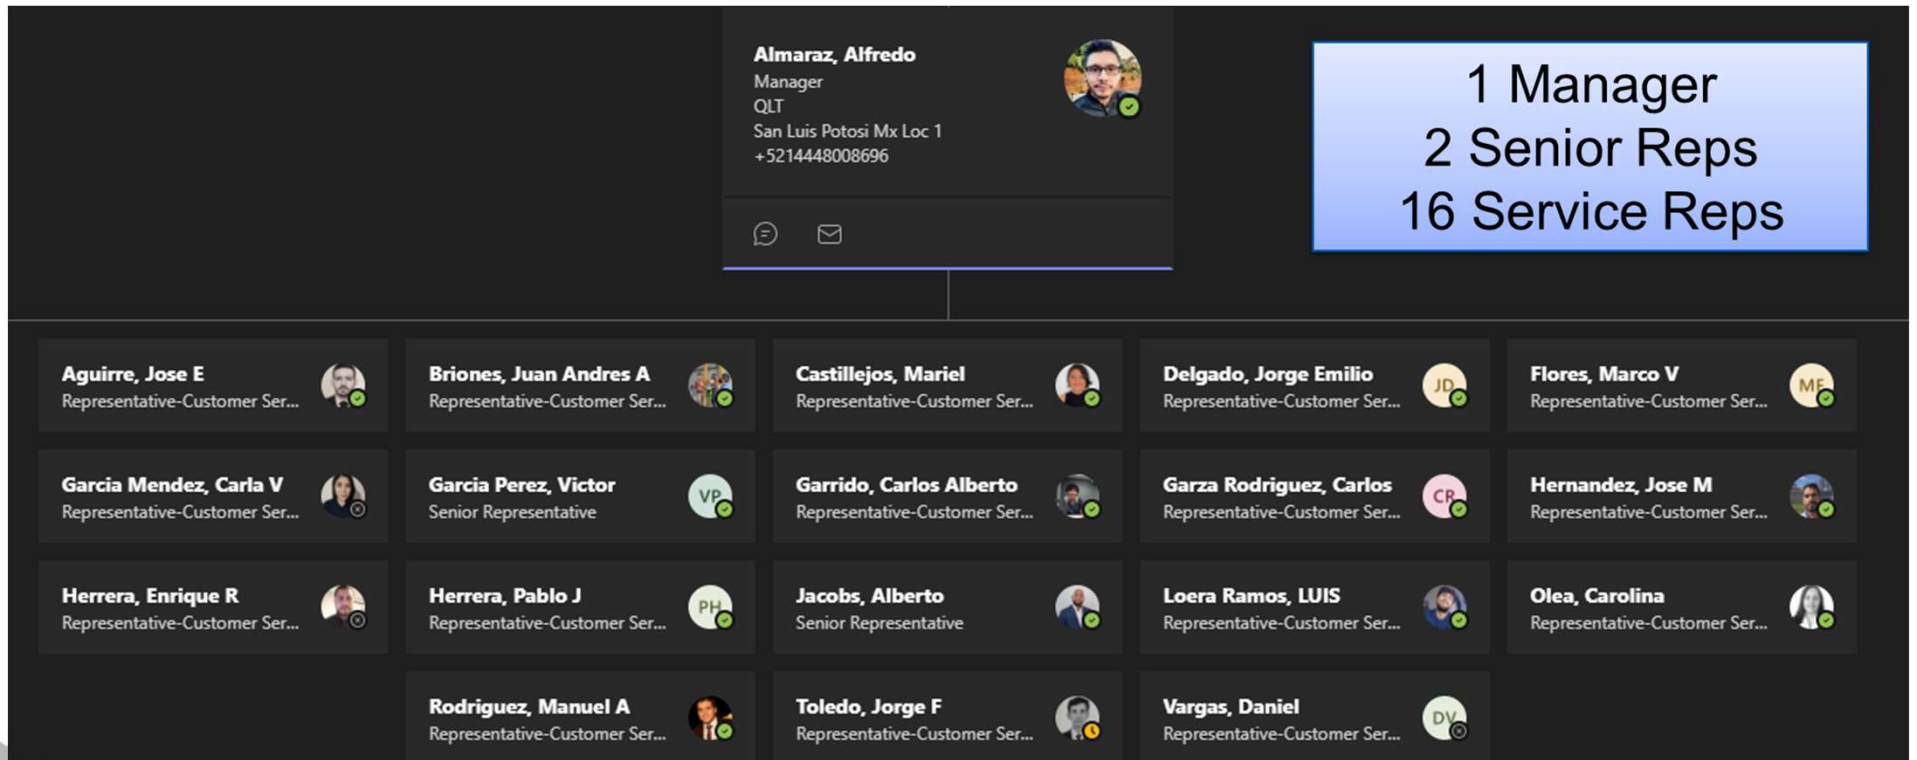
Almaraz, Alfredo
Manager
QLT
San Luis Potosi Mx Loc 1
+5214448008696

1 Manager
2 Senior Reps
16 Service Reps

Aguirre, Jose E
Representative-Customer Ser...

Briones, Juan Andres A
Representative-Customer Ser...

Castillejos, Mariel
Representative-Customer Ser...

Delgado, Jorge Emilio
Representative-Customer Ser...
JD

Flores, Marco V
Representative-Customer Ser...
MF

Garcia Mendez, Carla V
Representative-Customer Ser...

Garcia Perez, Victor
Senior Representative
VP

Garrido, Carlos Alberto
Representative-Customer Ser...

Garza Rodriguez, Carlos
Representative-Customer Ser...
CR

Hernandez, Jose M
Representative-Customer Ser...

Herrera, Enrique R
Representative-Customer Ser...

Herrera, Pablo J
Representative-Customer Ser...
PH

Jacobs, Alberto
Senior Representative

Loera Ramos, LUIS
Representative-Customer Ser...

Olea, Carolina
Representative-Customer Ser...

Rodriguez, Manuel A
Representative-Customer Ser...

Toledo, Jorge F
Representative-Customer Ser...

Vargas, Daniel
Representative-Customer Ser...
DV